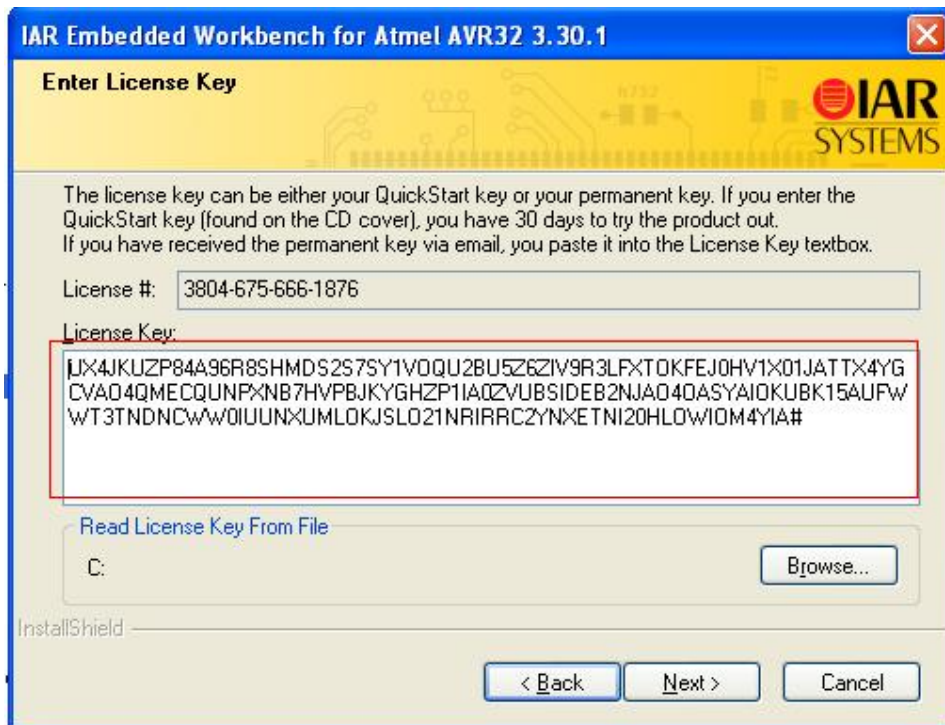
IAR Embedded Workbench for Atmel AVR32 3.30.1

Enter License Key

IAR SYSTEMS

The license key can be either your QuickStart key or your permanent key. If you enter the QuickStart key (found on the CD cover), you have 30 days to try the product out.
If you have received the permanent key via email, you paste it into the License Key textbox.

License #: 3804-675-666-1876

License Key:

UX4JKUZP84A96R8SHMDS2S7SY1V0QU2BU5Z6ZIV9R3LFXTOKFEJ0HV1X01JATTX4YGCVA04QMECQUNPXNB7HVPBJKYGHZP1IA0ZVUBSIDEB2NJA040ASYAIOKUBK15AUFWWT3TNDNCWW0IUUNXUMLOKJSL021NRIRRC2YNXETNI20HLOWIOM4YIA#

Read License Key From File

C:

Browse...

InstallShield

< Back Next > Cancel